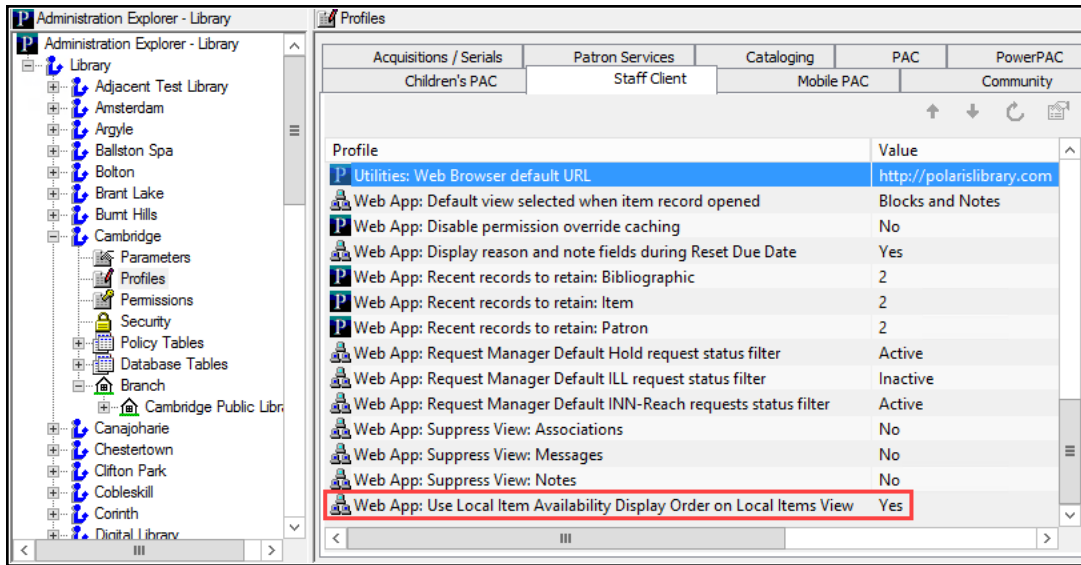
Administration Explorer - Library

Administration Explorer - Library
Library
Adjacent Test Library
Amsterdam
Argyle
Ballston Spa
Bolton
Brant Lake
Burnt Hills
Cambridge
Parameters
Profiles
Permissions
Security
Policy Tables
Database Tables
Branch
Cambridge Public Libra
Canajoharie
Chestertown
Clifton Park
Cobleskill
Corinth
Digital Library

Profiles

Acquisitions / Serials | Patron Services | Cataloging | PAC | PowerPAC
Children's PAC | Staff Client | Mobile PAC | Community

| Profile | Value |
|---|---|
| Utilities: Web Browser default URL | http://polarislibrary.com |
| Web App: Default view selected when item record opened | Blocks and Notes |
| Web App: Disable permission override caching | No |
| Web App: Display reason and note fields during Reset Due Date | Yes |
| Web App: Recent records to retain: Bibliographic | 2 |
| Web App: Recent records to retain: Item | 2 |
| Web App: Recent records to retain: Patron | 2 |
| Web App: Request Manager Default Hold request status filter | Active |
| Web App: Request Manager Default ILL request status filter | Inactive |
| Web App: Request Manager Default INN-Reach requests status filter | Active |
| Web App: Suppress View: Associations | No |
| Web App: Suppress View: Messages | No |
| Web App: Suppress View: Notes | No |
| Web App: Use Local Item Availability Display Order on Local Items View | Yes |